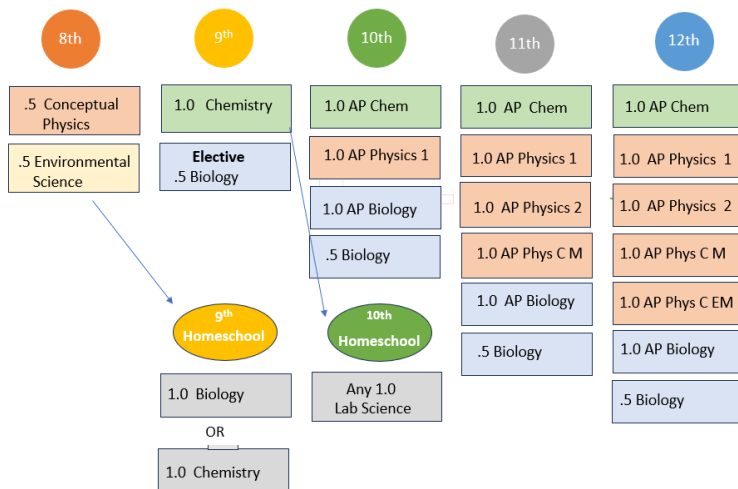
8th

$9^{th}$

10th

11th

12th

.5 Conceptual Physics

.5 Environmental Science

1.0 Chemistry

Elective
.5 Biology

1.0 AP Chem

1.0 AP Physics 1

1.0 AP Biology

.5 Biology

1.0 AP Chem

1.0 AP Physics 1

1.0 AP Physics 2

1.0 AP Phys C M

1.0 AP Biology

.5 Biology

1.0 AP Chem

1.0 AP Physics 1

1.0 AP Physics 2

1.0 AP Phys C M

1.0 AP Phys C EM

1.0 AP Biology

.5 Biology

$9^{th}$
Homeschool

10th
Homeschool

1.0 Biology

OR

1.0 Chemistry

Any 1.0
Lab Science